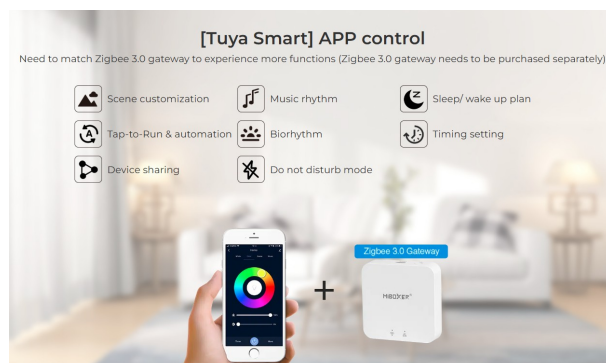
[Tuya Smart] APP control

Need to match Zigbee 3.0 gateway to experience more functions (Zigbee 3.0 gateway needs to be purchased separately)

Scene customization

Music rhythm

Sleep/ wake up plan

Tap-to-Run & automation

Biorhythm

Timing setting

Device sharing

Do not disturb mode

+

Zigbee 3.0 Gateway

MiBoxer